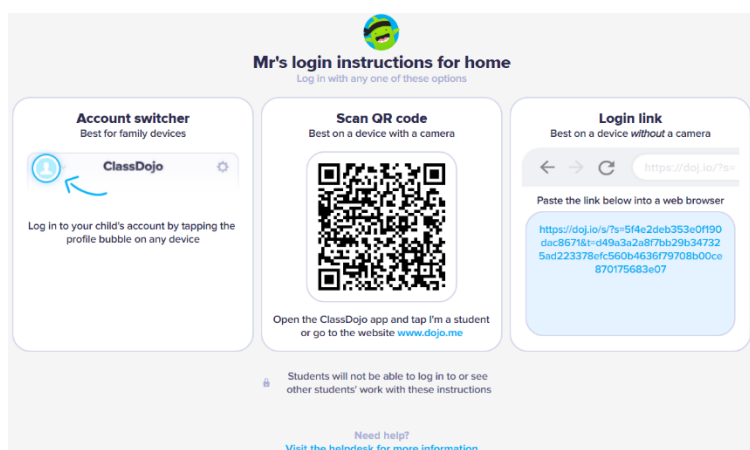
Mr's login instructions for home

Log in with any one of these options

Account switcher

Best for family devices

ClassDojo

Log in to your child's account by tapping the profile bubble on any device

Scan QR code

Best on a device with a camera

Open the ClassDojo app and tap I'm a student or go to the website www.dojo.me

Login link

Best on a device *without* a camera

https://doj.io/?s=

Paste the link below into a web browser

https://doj.io/s/?s=5f4e2deb353e0f190dac8671&t=d49a3a2a8f7bb29b347325ad223378efc560b4636f79708b00ce870175683e07

Students will not be able to log in to or see other students' work with these instructions

Need help?

Visit the helpdesk for more information